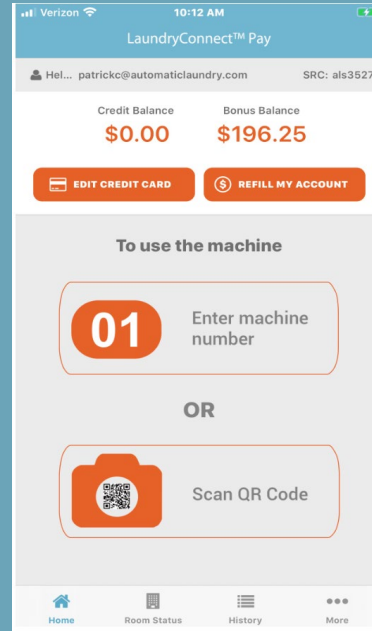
Verizon 10:12 AM

LaundryConnect™ Pay

Hel... patrickc@automaticlaundry.com SRC: als3527

Credit Balance
$0.00

Bonus Balance
$196.25

EDIT CREDIT CARD

REFILL MY ACCOUNT

To use the machine

01

Enter machine number

OR

Scan QR Code

Home

Room Status

History

More